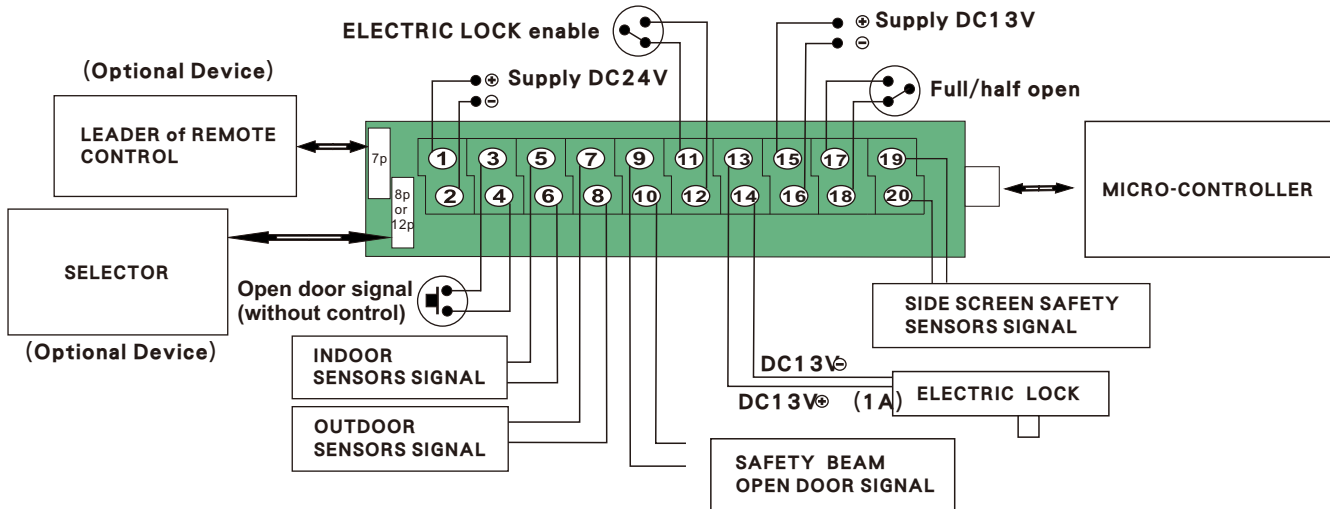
ELECTRIC LOCK enable

⊕ Supply DC13V
⊖

(Optional Device)

⊕ Supply DC24V
⊖

Full/half open

LEADER of REMOTE CONTROL

7p

1 3 5 7 9 11 13 15 17 19
2 4 6 8 10 12 14 16 18 20

MICRO-CONTROLLER

8p or 12p

SELECTOR

Open door signal (without control)

(Optional Device)

SIDE SCREEN SAFETY SENSORS SIGNAL

INDOOR SENSORS SIGNAL

DC13V⊖

DC13V⊕ (1A)

ELECTRIC LOCK

OUTDOOR SENSORS SIGNAL

SAFETY BEAM OPEN DOOR SIGNAL